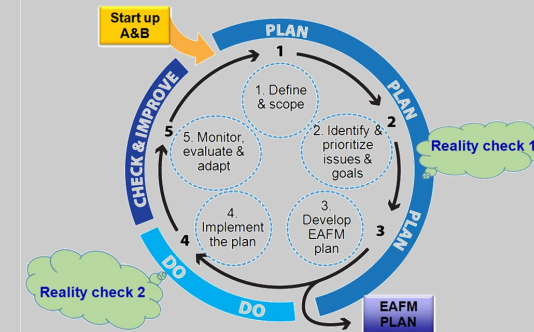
Start up A&B

PLAN

1

PLAN

2

PLAN

3

DO

DO

4

CHECK & IMPROVE

5

1. Define & scope

2. Identify & prioritize issues & goals

3. Develop EAFM plan

4. Implement the plan

5. Monitor, evaluate & adapt

Reality check 1

Reality check 2

EAFM PLAN